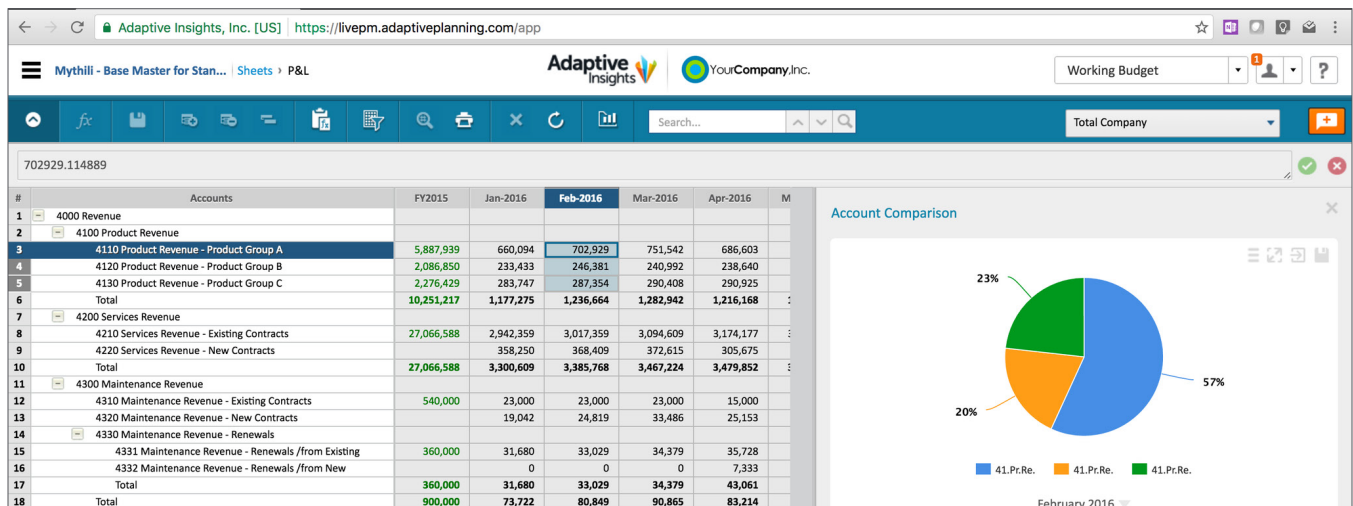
Adaptive Insights, Inc. [US] https://livepm.adaptiveplanning.com/app

Mythili - Base Master for Stan... Sheets › P&L

Adaptive Insights

YourCompany,Inc.

Working Budget

1

?

fx

Search...

Total Company

702929.114889

| # | Accounts | FY2015 | Jan-2016 | Feb-2016 | Mar-2016 | Apr-2016 | M |
|---|---|---|---|---|---|---|---|
| 1 | 4000 Revenue | | | | | | |
| 2 | 4100 Product Revenue | | | | | | |
| 3 | 4110 Product Revenue - Product Group A | 5,887,939 | 660,094 | 702,929 | 751,542 | 686,603 | |
| 4 | 4120 Product Revenue - Product Group B | 2,086,850 | 233,433 | 246,381 | 240,992 | 238,640 | |
| 5 | 4130 Product Revenue - Product Group C | 2,276,429 | 283,747 | 287,354 | 290,408 | 290,925 | |
| 6 | Total | 10,251,217 | 1,177,275 | 1,236,664 | 1,282,942 | 1,216,168 | |
| 7 | 4200 Services Revenue | | | | | | |
| 8 | 4210 Services Revenue - Existing Contracts | 27,066,588 | 2,942,359 | 3,017,359 | 3,094,609 | 3,174,177 | |
| 9 | 4220 Services Revenue - New Contracts | | 358,250 | 368,409 | 372,615 | 305,675 | |
| 10 | Total | 27,066,588 | 3,300,609 | 3,385,768 | 3,467,224 | 3,479,852 | |
| 11 | 4300 Maintenance Revenue | | | | | | |
| 12 | 4310 Maintenance Revenue - Existing Contracts | 540,000 | 23,000 | 23,000 | 23,000 | 15,000 | |
| 13 | 4320 Maintenance Revenue - New Contracts | | 19,042 | 24,819 | 33,486 | 25,153 | |
| 14 | 4330 Maintenance Revenue - Renewals | | | | | | |
| 15 | 4331 Maintenance Revenue - Renewals /from Existing | 360,000 | 31,680 | 33,029 | 34,379 | 35,728 | |
| 16 | 4332 Maintenance Revenue - Renewals /from New | | 0 | 0 | 0 | 7,333 | |
| 17 | Total | 360,000 | 31,680 | 33,029 | 34,379 | 43,061 | |
| 18 | Total | 900,000 | 73,722 | 80,849 | 90,865 | 83,214 | |

Account Comparison

23%

57%

20%

41.Pr.Re. 41.Pr.Re. 41.Pr.Re.

February 2016